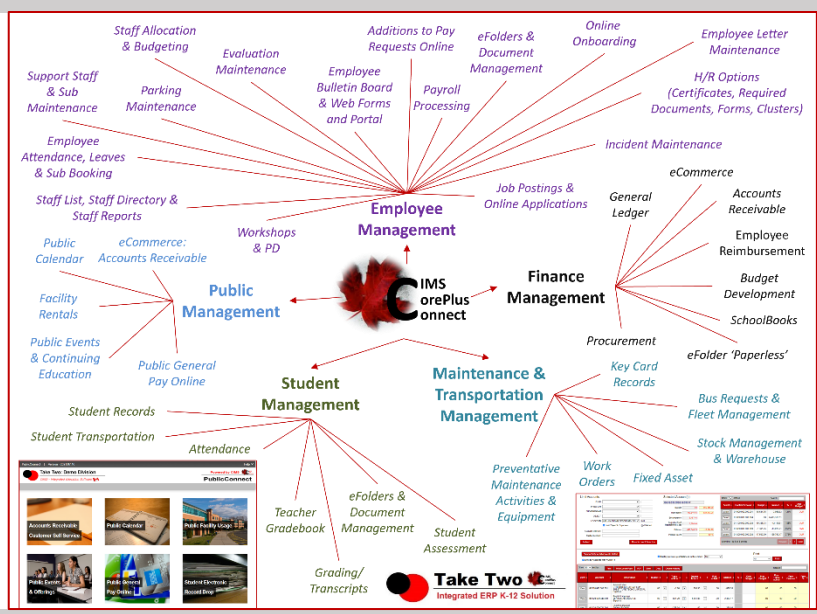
Staff Allocation & Budgeting

Evaluation Maintenance

Employee Bulletin Board & Web Forms and Portal

Additions to Pay Requests Online

Payroll Processing

eFolders & Document Management

Online Onboarding

Employee Letter Maintenance

H/R Options (Certificates, Required Documents, Forms, Clusters)

Support Staff & Sub Maintenance

Parking Maintenance

Employee Attendance, Leaves & Sub Booking

Incident Maintenance

Staff List, Staff Directory & Staff Reports

Job Postings & Online Applications

Employee Management

Workshops & PD

Public Calendar

eCommerce: Accounts Receivable

Public Management

Facility Rentals

Public Events & Continuing Education

Public General Pay Online

IMS orePlus onnect

General Ledger

eCommerce

Accounts Receivable

Employee Reimbursement

Finance Management

Budget Development

SchoolBooks

Procurement

eFolder 'Paperless'

Student Management

Student Records

Student Transportation

Attendance

Teacher Gradebook

eFolders & Document Management

Student Assessment

Grading/ Transcripts

Maintenance & Transportation Management

Key Card Records

Bus Requests & Fleet Management

Stock Management & Warehouse

Preventative Maintenance Activities & Equipment

Work Orders

Fixed Asset

Take Two: Demo Division

PublicConnect

Accounts Receivable Customer Self Service

Public Calendar

Public Facility Usage

Public Events & Offerings

Public General Pay Online

Student Electronic Record Drop

Take Two

Integrated ERP K-12 Solution